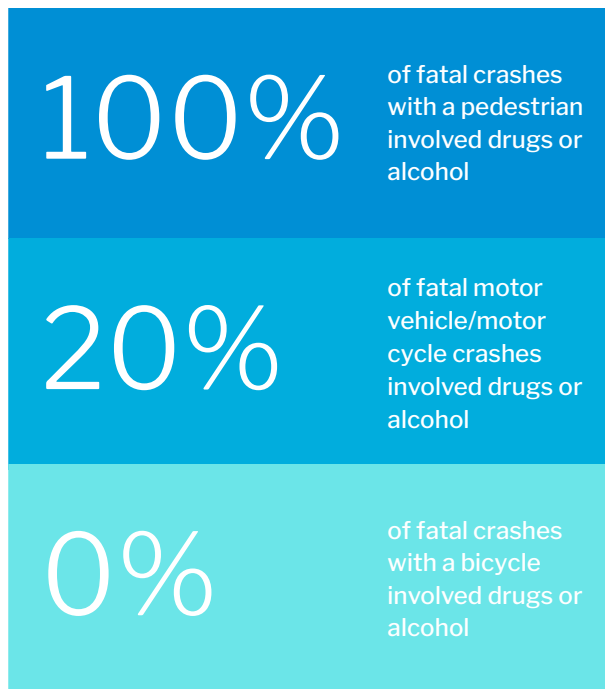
100%

of fatal crashes with a pedestrian involved drugs or alcohol

20%

of fatal motor vehicle/motor cycle crashes involved drugs or alcohol

0%

of fatal crashes with a bicycle involved drugs or alcohol